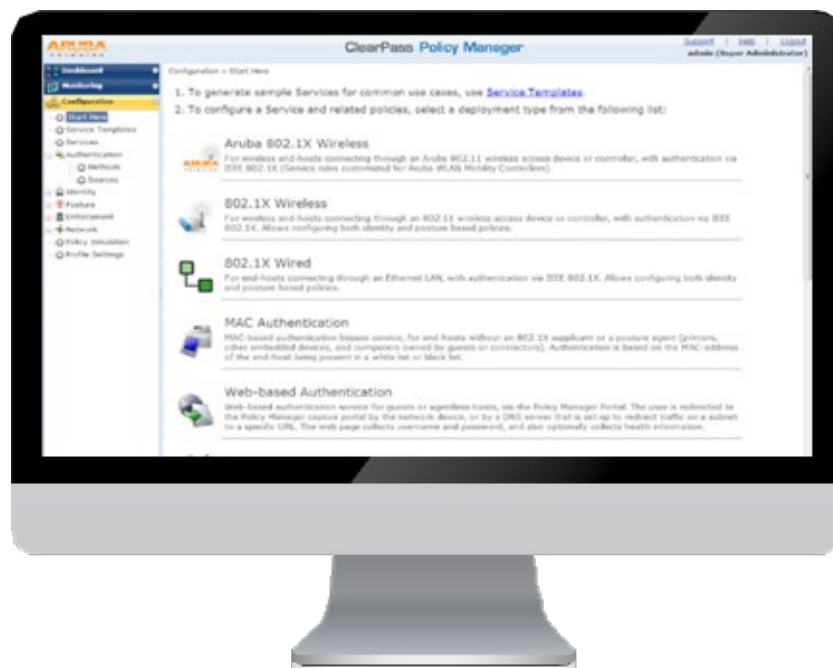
ARUBA NETWORKS

ClearPass Policy Manager

Support | Help | Logout
admin (Super Administrator)

Dashboard
Monitoring
Configuration
Start Here
Service Templates
Services
Authentication
Methods
Sources
Identity
Posture
Enforcement
Network
Policy Simulation
Profile Settings

Configuration » Start Here

1. To generate sample Services for common use cases, use Service Templates.

2. To configure a Service and related policies, select a deployment type from the following list:

Aruba 802.1X Wireless
For wireless end-hosts connecting through an Aruba 802.11 wireless access device or controller, with authentication via IEEE 802.1X (Service rules customized for Aruba WLAN Mobility Controllers).

802.1X Wireless
For wireless end-hosts connecting through an 802.11 wireless access device or controller, with authentication via IEEE 802.1X. Allows configuring both identity and posture based policies.

802.1X Wired
For end-hosts connecting through an Ethernet LAN, with authentication via IEEE 802.1X. Allows configuring both identity and posture based policies.

MAC Authentication
MAC based authentication bypass service, for end-hosts without an 802.1X supplicant or a posture agent (printers, other embedded devices, and computers owned by guests or contractors). Authentication is based on the MAC-address of the end-host being present in a white list or black list.

Web-based Authentication
Web-based authentication service for guests or agentless hosts, via the Policy Manager Portal. The user is redirected to the Policy Manager capture portal by the network device, or by a DNS server that is set up to redirect traffic on a subnet to a specific URL. The web page collects username and password, and also optionally collects health information.